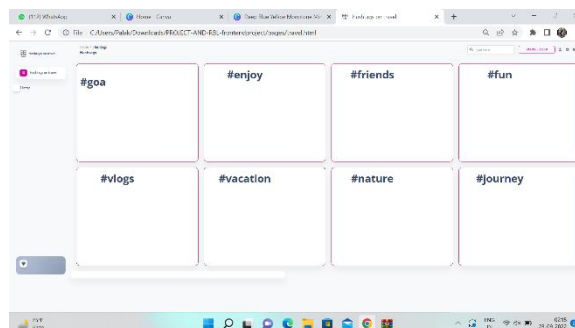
(112) WhatsApp
Home - Canva
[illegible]
Hashtags on travel

File C:/Users/Palak/Downloads/PROJECT-AND-RBL-frontend/project/pages/travel.html

#goa

#enjoy

#friends

#fun

#vlogs

#vacation

#nature

#journey

ENG
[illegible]